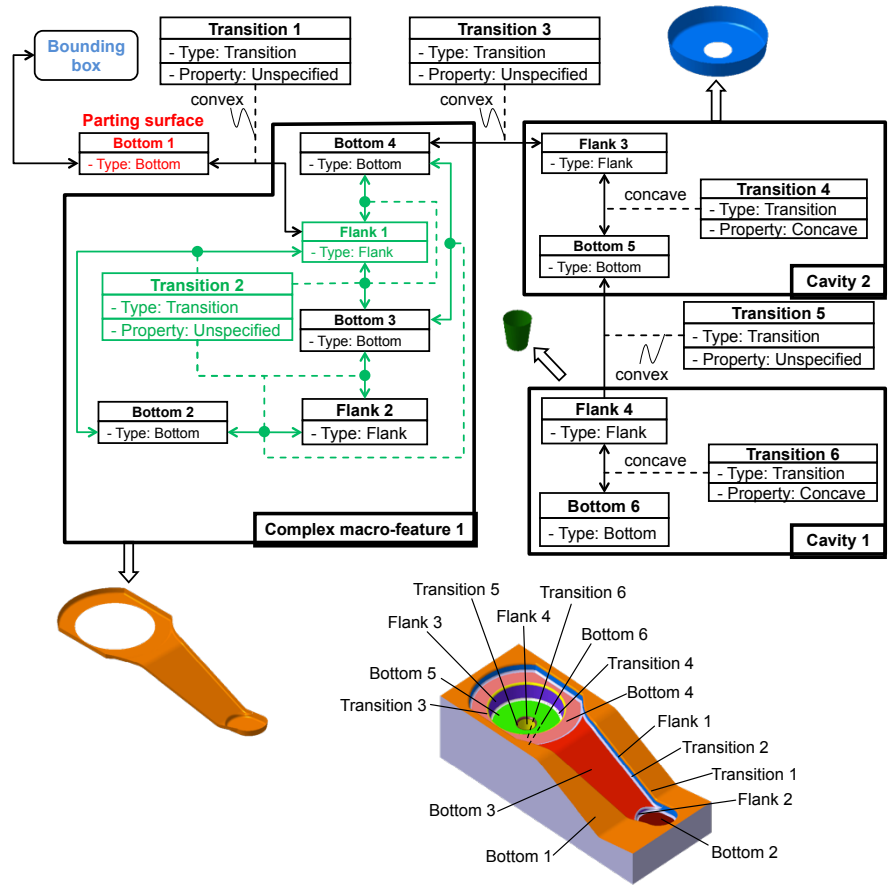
Bounding box

Transition 1
- Type: Transition
- Property: Unspecified

convex

Transition 3
- Type: Transition
- Property: Unspecified

convex

Parting surface

Bottom 1
- Type: Bottom

Bottom 4
- Type: Bottom

Flank 1
- Type: Flank

Transition 2
- Type: Transition
- Property: Unspecified

Bottom 3
- Type: Bottom

Bottom 2
- Type: Bottom

Flank 2
- Type: Flank

Complex macro-feature 1

Flank 3
- Type: Flank

concave

Transition 4
- Type: Transition
- Property: Concave

Bottom 5
- Type: Bottom

Cavity 2

Transition 5
- Type: Transition
- Property: Unspecified

convex

Flank 4
- Type: Flank

concave

Transition 6
- Type: Transition
- Property: Concave

Bottom 6
- Type: Bottom

Cavity 1

Transition 5
Transition 6
Flank 4
Flank 3
Bottom 6
Bottom 5
Transition 4
Bottom 4
Transition 3
Flank 1
Transition 2
Transition 1
Flank 2
Bottom 3
Bottom 2
Bottom 1